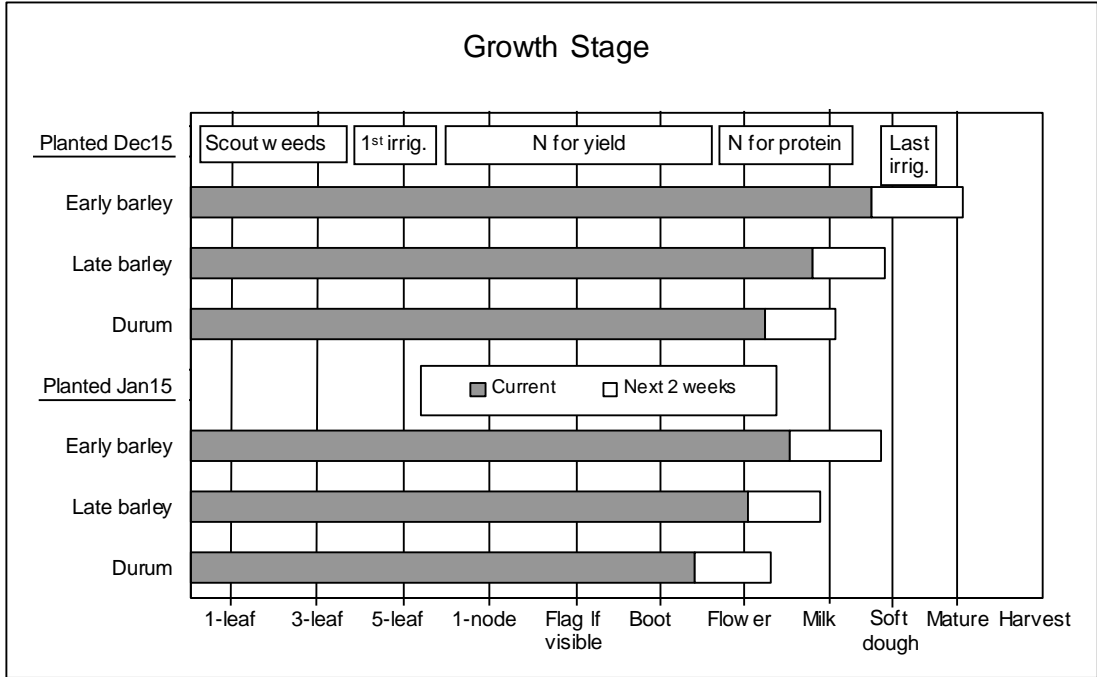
Growth Stage

Planted Dec15

Scout w eeds

1$^{st}$ irrig.

N for yield

N for protein

Last irrig.

Early barley

Late barley

Durum

Planted Jan15

Current

Next 2 weeks

Early barley

Late barley

Durum

1-leaf

3-leaf

5-leaf

1-node

Flag lf visible

Boot

Flow er

Milk

Soft dough

Mature

Harvest